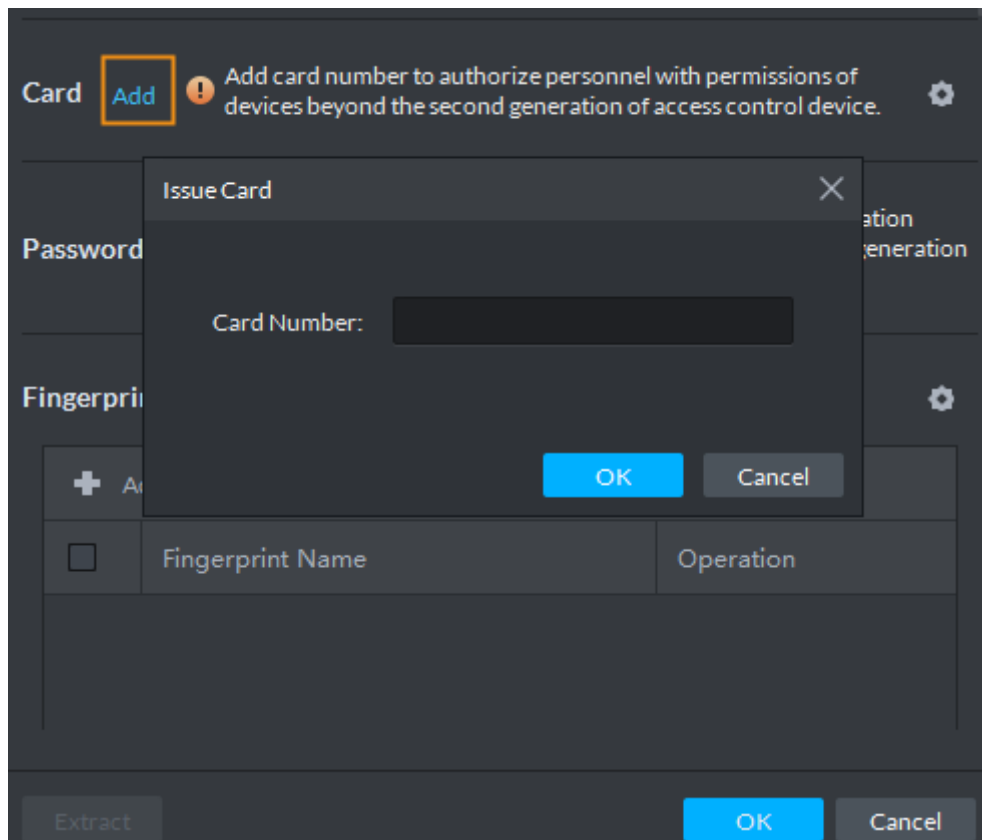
Card Add Add card number to authorize personnel with permissions of devices beyond the second generation of access control device.

Password

ation

eneration

Issue Card

Card Number:

OK Cancel

Fingerpri

A

| | Fingerprint Name | Operation |
|---|---|---|

Extract

OK Cancel